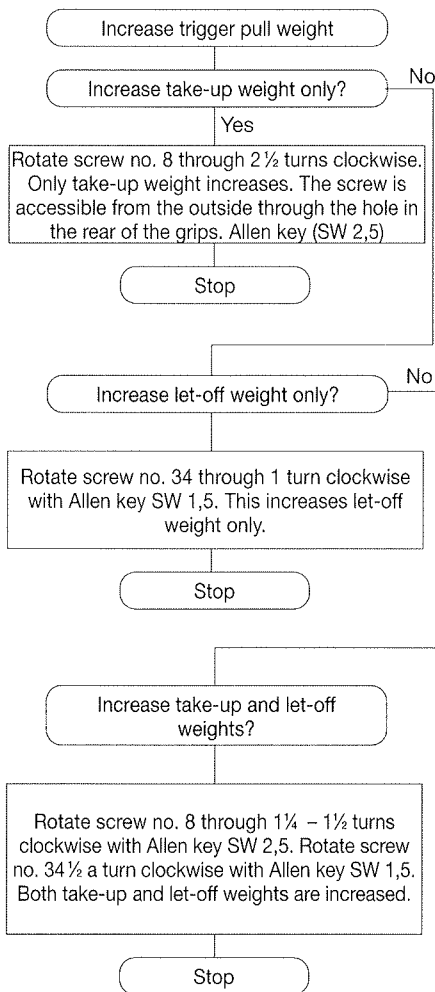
Increase trigger pull weight

Increase take-up weight only?

No

Yes

Rotate screw no. 8 through 2 ½ turns clockwise. Only take-up weight increases. The screw is accessible from the outside through the hole in the rear of the grips. Allen key (SW 2,5)

Stop

Increase let-off weight only?

No

Rotate screw no. 34 through 1 turn clockwise with Allen key SW 1,5. This increases let-off weight only.

Stop

Increase take-up and let-off weights?

Rotate screw no. 8 through 1¼ – 1½ turns clockwise with Allen key SW 2,5. Rotate screw no. 34 ½ a turn clockwise with Allen key SW 1,5. Both take-up and let-off weights are increased.

Stop